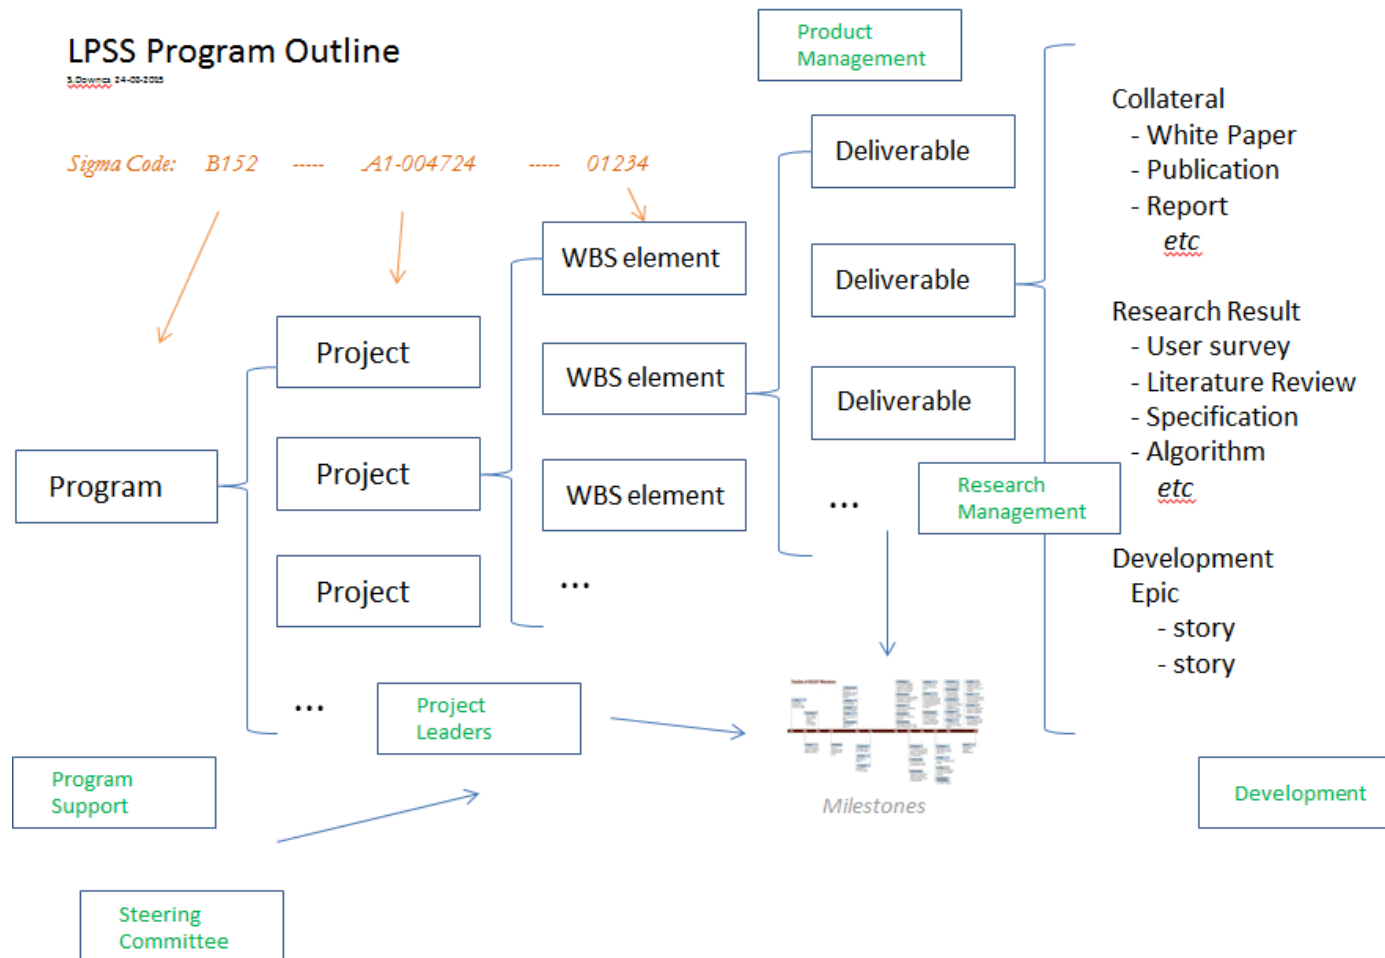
LPSS Program Outline
S.Downes 24-02-2015

Sigma Code: B152 ----- A1-004724 ----- 01234

Product Management

Collateral
- White Paper
- Publication
- Report
etc

Research Result
- User survey
- Literature Review
- Specification
- Algorithm
etc

Development
Epic
- story
- story

Deliverable

Deliverable

Deliverable

...

Research Management

WBS element

WBS element

WBS element

...

Project

Project

Project

...

Program

Project Leaders

Milestones

Program Support

Development

Steering Committee